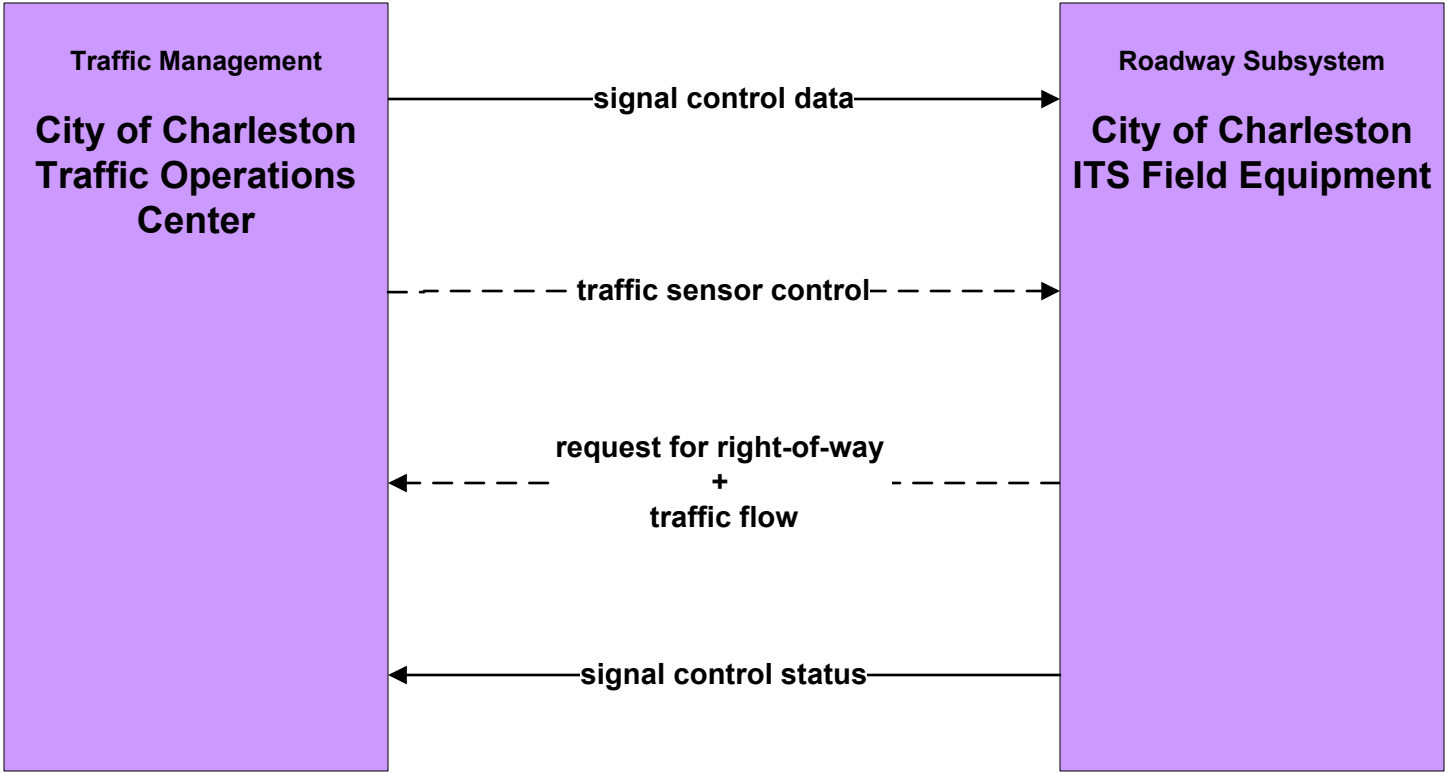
Traffic Management

City of Charleston Traffic Operations Center

Roadway Subsystem

City of Charleston ITS Field Equipment

signal control data

traffic sensor control

request for right-of-way
+
traffic flow

signal control status